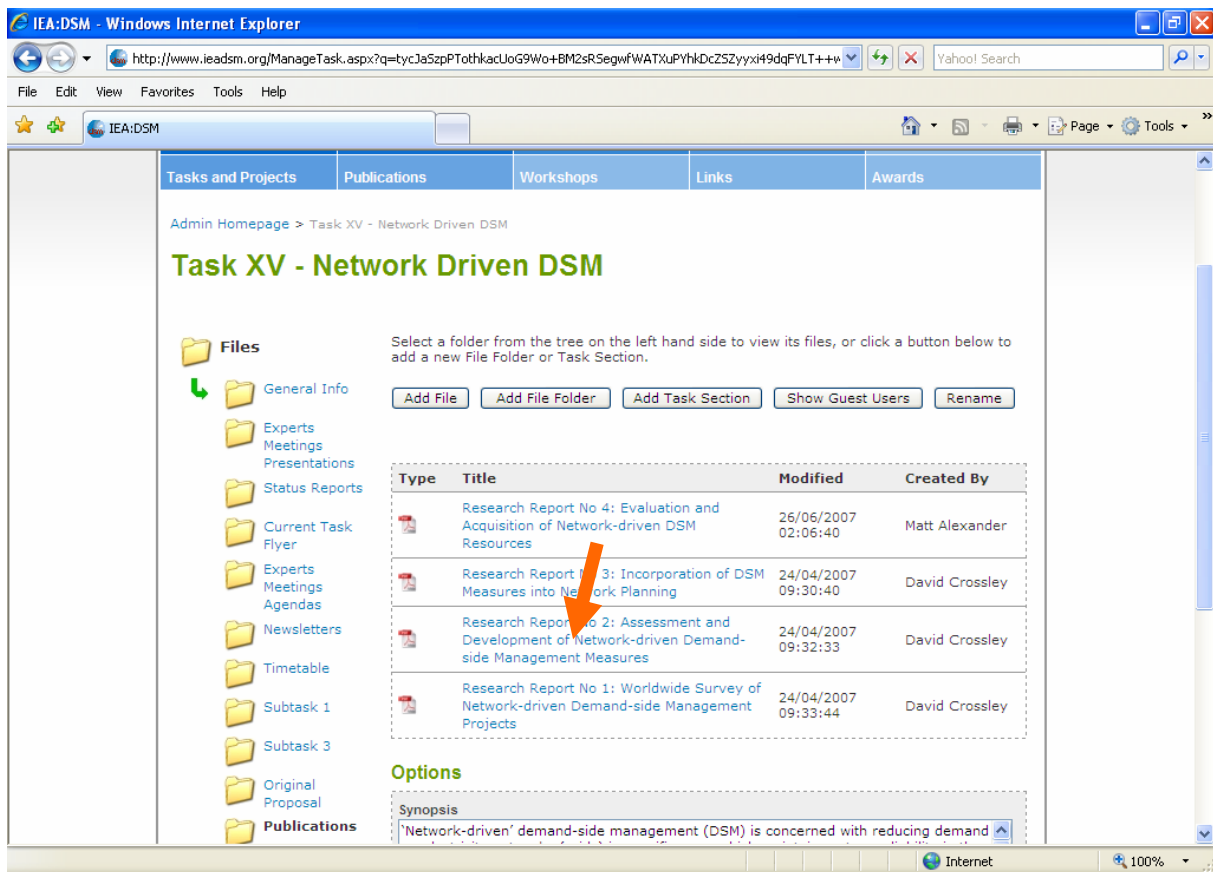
IEA:DSM - Windows Internet Explorer

http://www.ieadsm.org/ManageTask.aspx?q=tycJaSzpPTothkacUoG9Wo+BM2sRSegwfWATXuPYhkDcZSZyyxi49dqFYLT++w

Yahoo! Search

File Edit View Favorites Tools Help

IEA:DSM

Page Tools

Tasks and Projects | Publications | Workshops | Links | Awards

Admin Homepage > Task XV - Network Driven DSM

Task XV - Network Driven DSM

Files

General Info

Experts Meetings Presentations

Status Reports

Current Task Flyer

Experts Meetings Agendas

Newsletters

Timetable

Subtask 1

Subtask 3

Original Proposal

Publications

Select a folder from the tree on the left hand side to view its files, or click a button below to add a new File Folder or Task Section.

Add File | Add File Folder | Add Task Section | Show Guest Users | Rename

| Type | Title | Modified | Created By |
|---|---|---|---|
| | Research Report No 4: Evaluation and Acquisition of Network-driven DSM Resources | 26/06/2007 02:06:40 | Matt Alexander |
| | Research Report N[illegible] 3: Incorporation of DSM Measures into Ne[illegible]ork Planning | 24/04/2007 09:30:40 | David Crossley |
| | Research Repor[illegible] o 2: Assessment and Development of Network-driven Demand-side Management Measures | 24/04/2007 09:32:33 | David Crossley |
| | Research Report No 1: Worldwide Survey of Network-driven Demand-side Management Projects | 24/04/2007 09:33:44 | David Crossley |

Options

Synopsis

'Network-driven' demand-side management (DSM) is concerned with reducing demand

Internet

100%